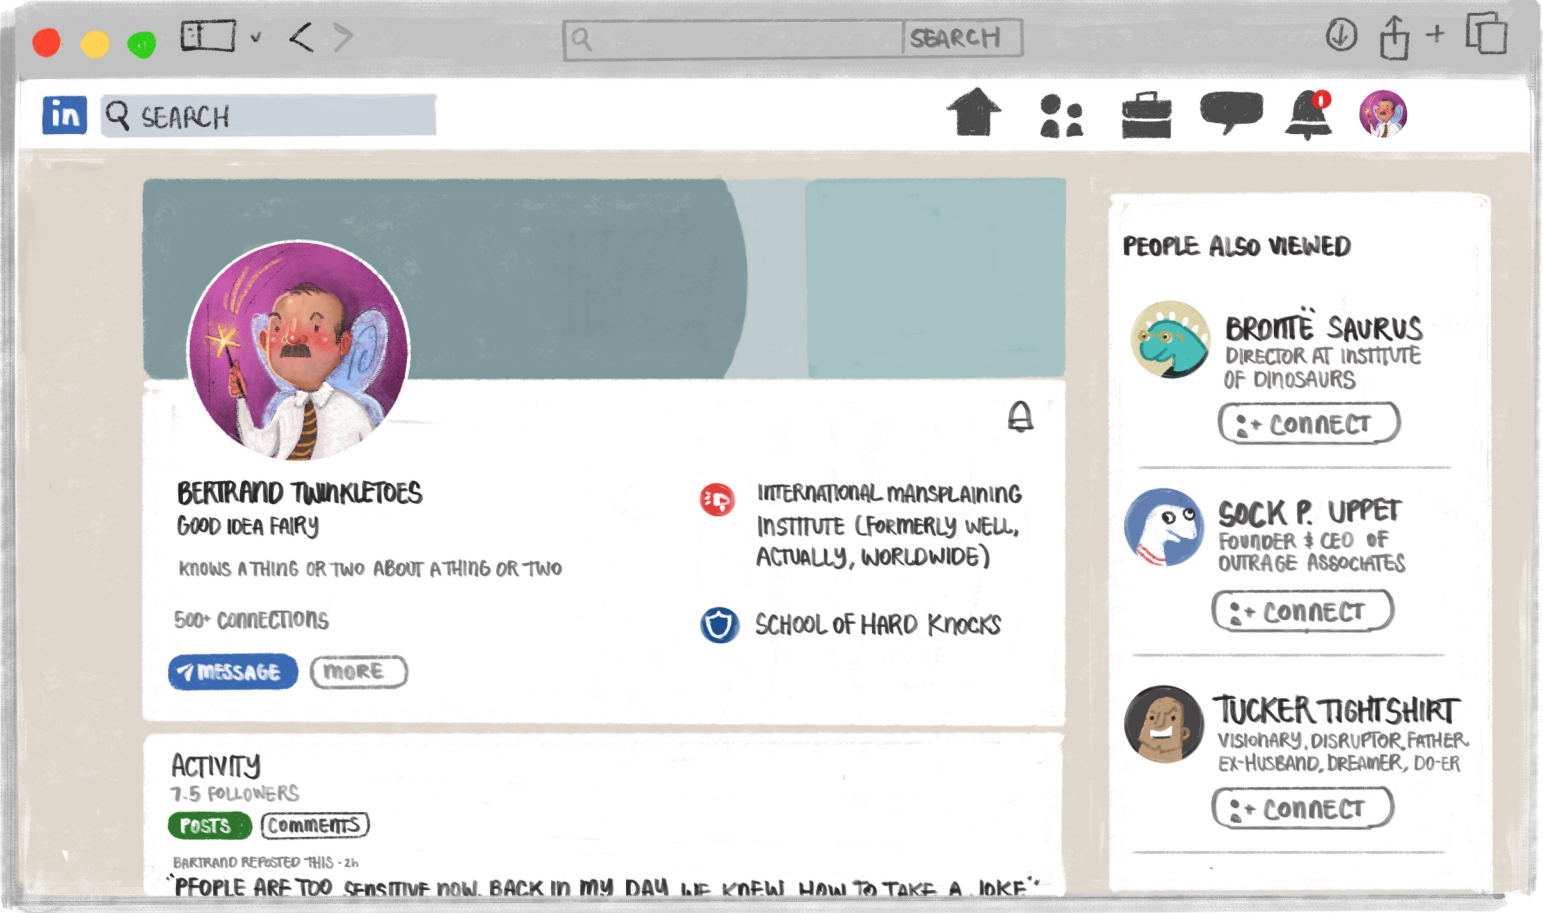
SEARCH

in SEARCH

BERTRAND TWINKLETOES
GOOD IDEA FAIRY

KNOWS A THING OR TWO ABOUT A THING OR TWO

500+ CONNECTIONS

MESSAGE MORE

INTERNATIONAL MANSPLAINING INSTITUTE (FORMERLY WELL, ACTUALLY, WORLDWIDE)

SCHOOL OF HARD KNOCKS

ACTIVITY
7.5 FOLLOWERS
POSTS COMMENTS

BARTRAND REPOSTED THIS • 2h
"PEOPLE ARE TOO SENSITIVE NOW. BACK IN MY DAY WE KNEW HOW TO TAKE A JOKE"

PEOPLE ALSO VIEWED

BRONTË SAURUS
DIRECTOR AT INSTITUTE OF DINOSAURS
CONNECT

SOCK P. UPPET
FOUNDER & CEO OF OUTRAGE ASSOCIATES
CONNECT

TUCKER TIGHTSHIRT
VISIONARY, DISRUPTOR, FATHER, EX-HUSBAND, DREAMER, DO-ER
CONNECT